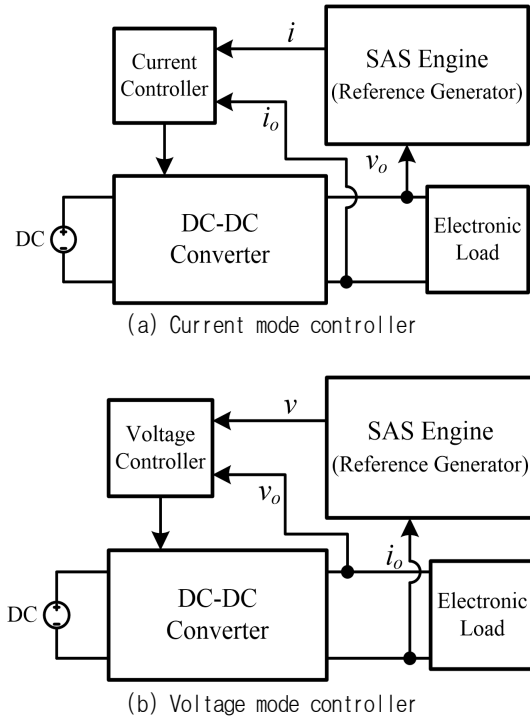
Current Controller

$i$

SAS Engine (Reference Generator)

$i_o$

$v_o$

DC

DC-DC Converter

Electronic Load

(a) Current mode controller

Voltage Controller

$v$

SAS Engine (Reference Generator)

$v_o$

$i_o$

DC

DC-DC Converter

Electronic Load

(b) Voltage mode controller